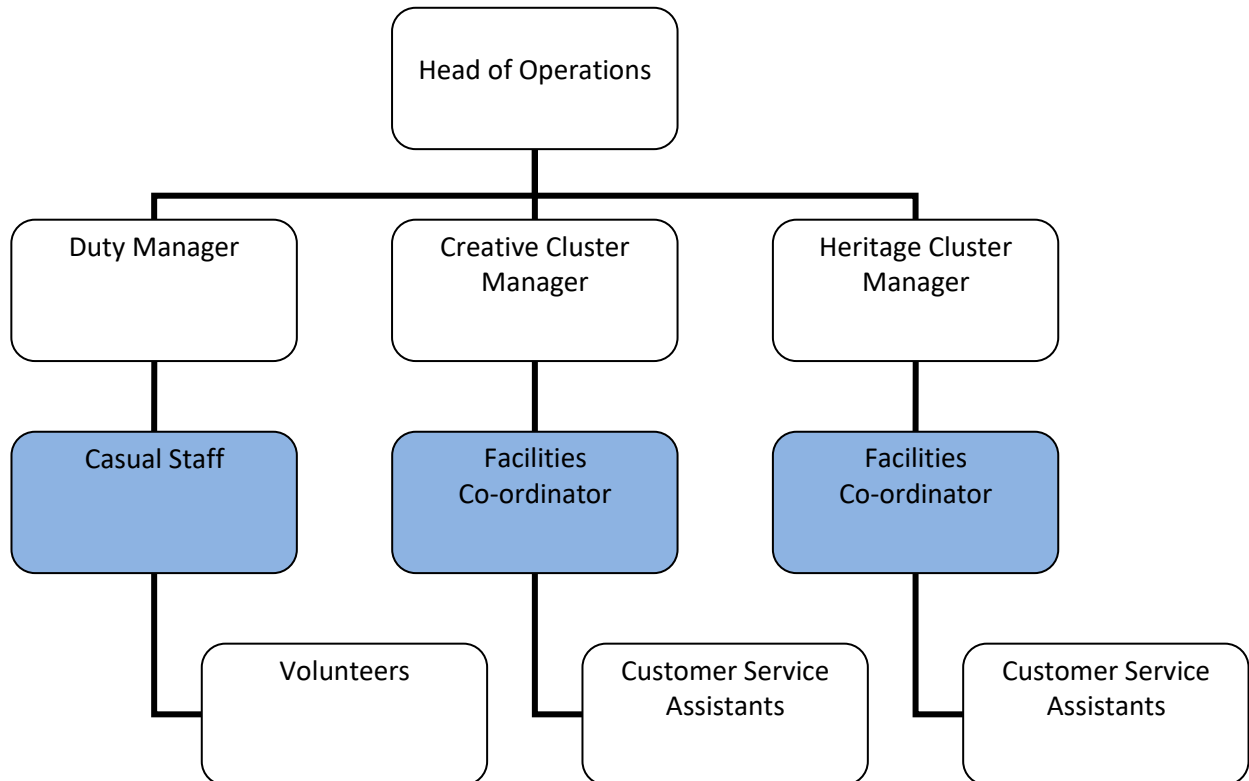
Head of Operations

Duty Manager

Creative Cluster Manager

Heritage Cluster Manager

Casual Staff

Facilities Co-ordinator

Facilities Co-ordinator

Volunteers

Customer Service Assistants

Customer Service Assistants